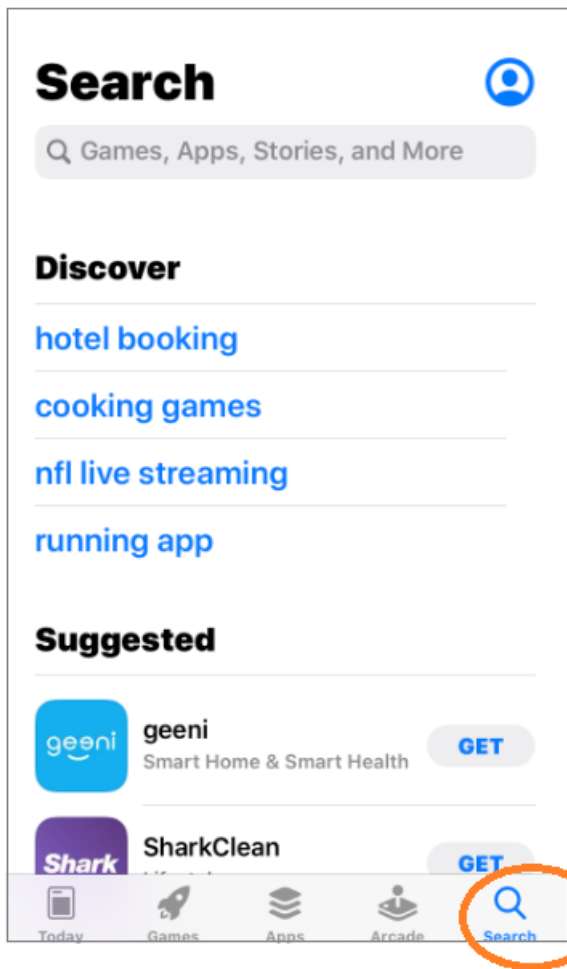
Search

Games, Apps, Stories, and More

Discover

hotel booking

cooking games

nfl live streaming

running app

Suggested

geeni

geeni
Smart Home & Smart Health
GET

Shark

SharkClean
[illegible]
GET

Today Games Apps Arcade Search